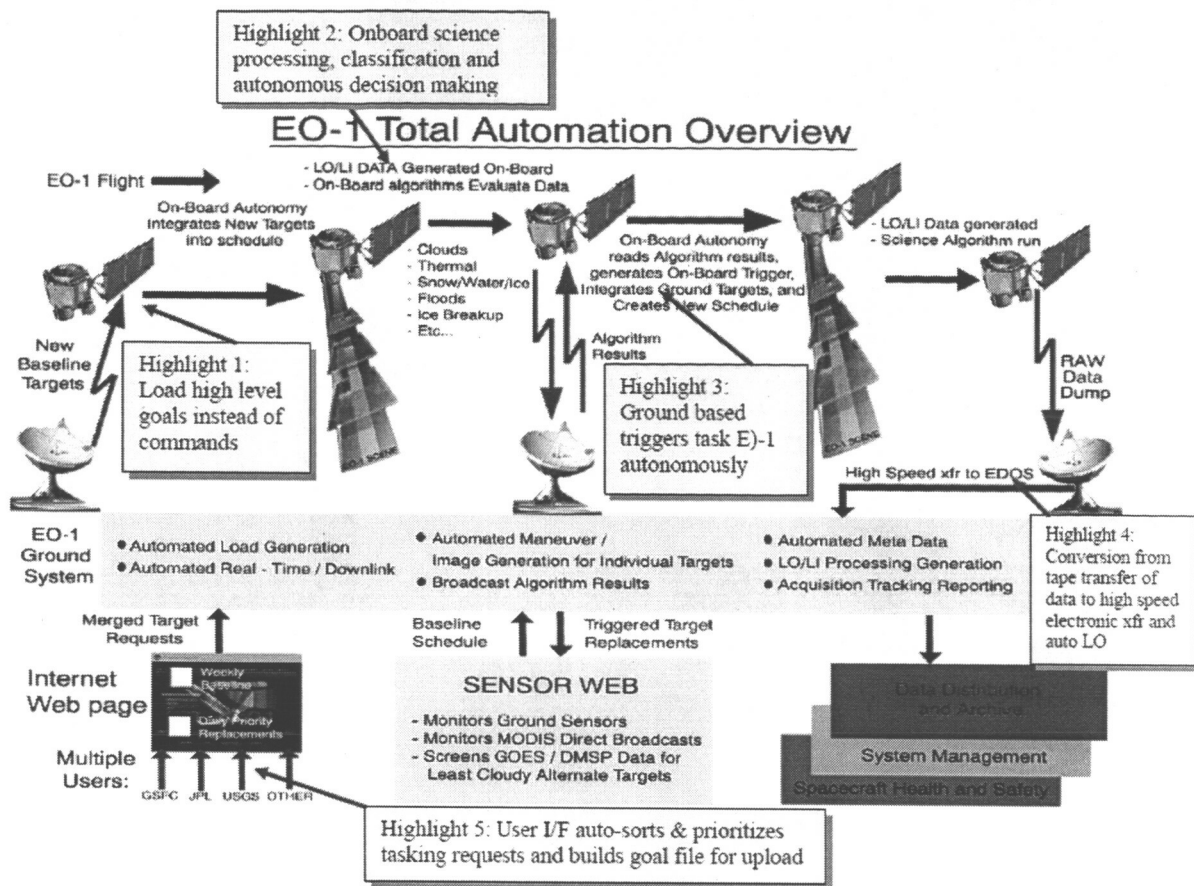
Highlight 2: Onboard science processing, classification and autonomous decision making

EO-1 Total Automation Overview

EO-1 Flight

- LO/LI DATA Generated On-Board
- On-Board algorithms Evaluata Data

On-Board Autonomy Integrates New Targets into schedule

- Clouds
- Thermal
- Snow/Water/Ice
- Floods
- Ice Breakup
- Etc...

On-Board Autonomy reads Algorithm results, generates On-Board Trigger, Integrates Ground Targets, and Creates New Schedule

- LO/LI Data generated
- Science Algorithm run

New Baseline Targets

Highlight 1: Load high level goals instead of commands

Algorithm Results

Highlight 3: Ground based triggers task E)-1 autonomously

RAW Data Dump

High Speed xfr to EDOS

EO-1 Ground System

• Automated Load Generation
• Automated Real - Time / Downlink

• Automated Maneuver / Image Generation for Individual Targets
• Broadcast Algorithm Results

• Automated Meta Data
• LO/LI Processing Generation
• Acquisition Tracking Reporting

Highlight 4: Conversion from tape transfer of data to high speed electronic xfr and auto LO

Merged Target Requests

Baseline Schedule

Triggered Target Replacements

Internet Web page

Weekly Baseline

Daily Priority Replacements

SENSOR WEB
- Monitors Ground Sensors
- Monitors MODIS Direct Broadcasts
- Screens GOES / DMSP Data for Least Cloudy Alternate Targets

Data Distribution and Archive

System Management

Spacecraft Health and Safety

Multiple Users:

GSFC JPL USGS OTHER

Highlight 5: User I/F auto-sorts & prioritizes tasking requests and builds goal file for upload